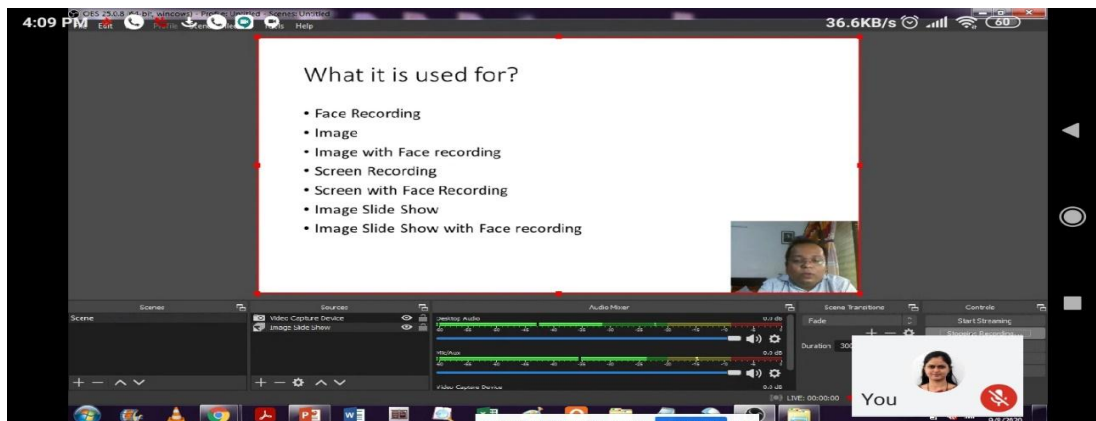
4:09 PM

OBS 25.0.8 (64-bit, windows) - Profile: Untitled - Scenes: Untitled

Edit Profile Scene Collection Tools Help

36.6KB/s 60

What it is used for?

• Face Recording
• Image
• Image with Face recording
• Screen Recording
• Screen with Face Recording
• Image Slide Show
• Image Slide Show with Face recording

Scenes

Scene

Sources

Video Capture Device

Image Slide Show

Audio Mixer

Desktop Audio

0.0 dB

Mic/Aux

0.0 dB

Video Capture Device

0.0 dB

Scene Transitions

Fade

Duration 300

Controls

Start Streaming

Stopping Recording

LIVE: 00:00:00

You